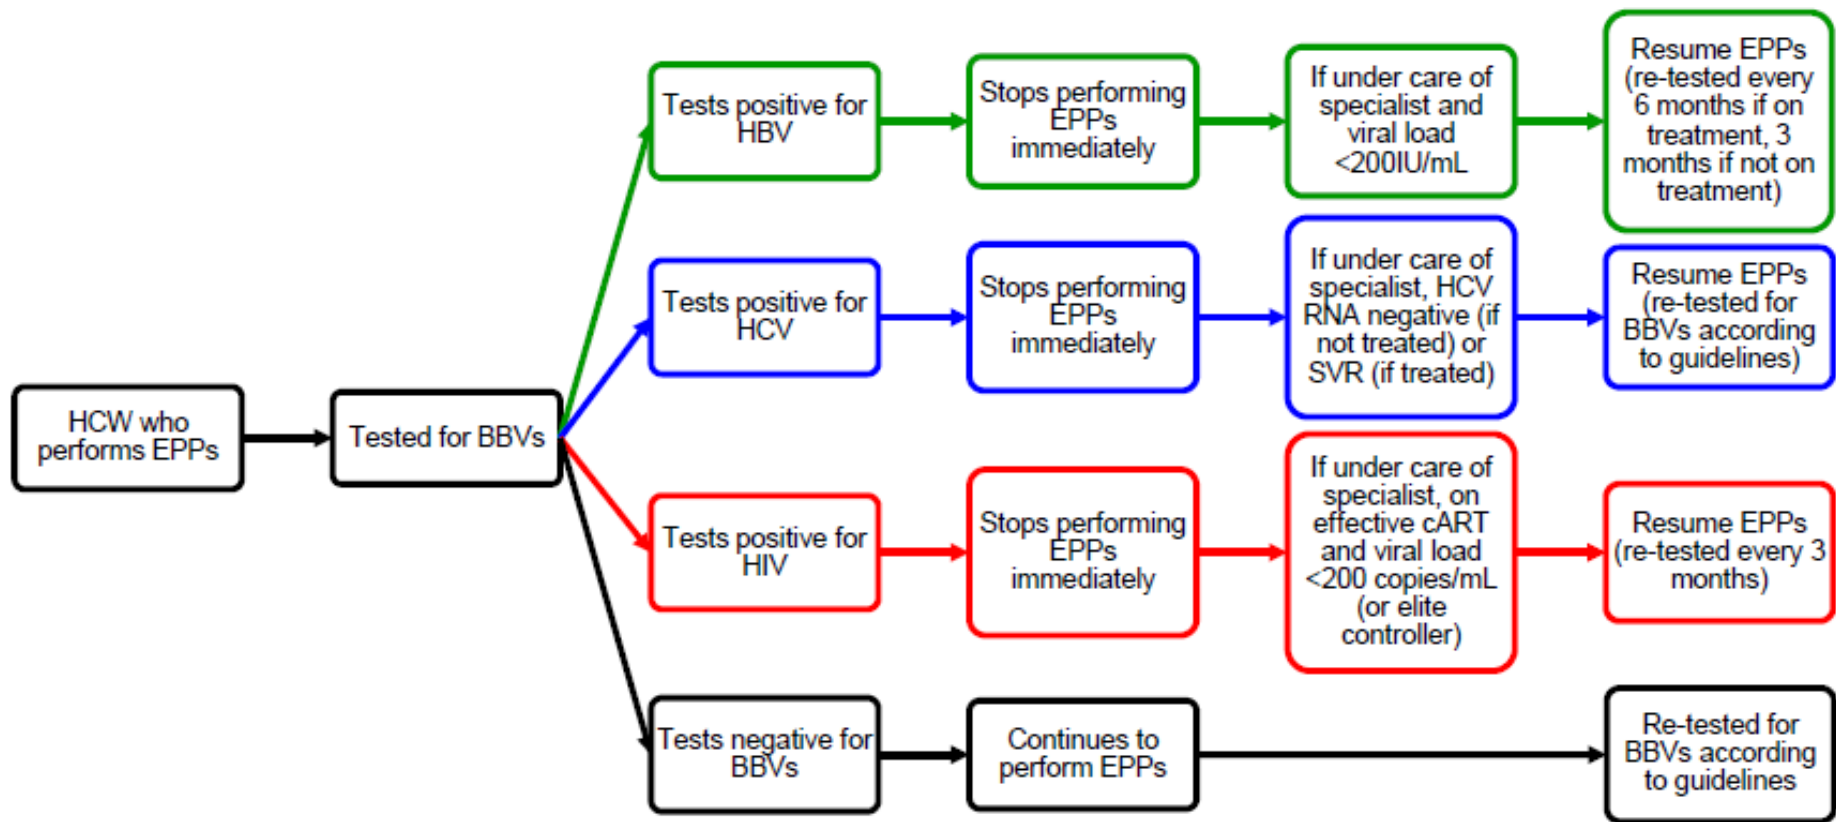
HCW who performs EPPs

Tested for BBVs

Tests positive for HBV

Stops performing EPPs immediately

If under care of specialist and viral load <200IU/mL

Resume EPPs (re-tested every 6 months if on treatment, 3 months if not on treatment)

Tests positive for HCV

Stops performing EPPs immediately

If under care of specialist, HCV RNA negative (if not treated) or SVR (if treated)

Resume EPPs (re-tested for BBVs according to guidelines)

Tests positive for HIV

Stops performing EPPs immediately

If under care of specialist, on effective cART and viral load <200 copies/mL (or elite controller)

Resume EPPs (re-tested every 3 months)

Tests negative for BBVs

Continues to perform EPPs

Re-tested for BBVs according to guidelines